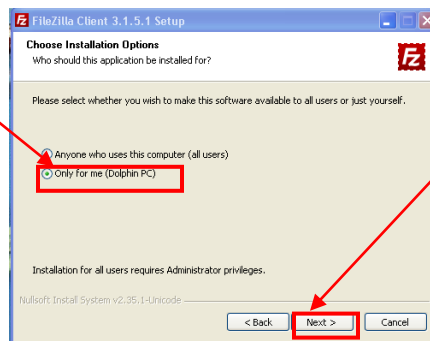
FileZilla Client 3.1.5.1 Setup

Choose Installation Options
Who should this application be installed for?

Please select whether you wish to make this software available to all users or just yourself.

Anyone who uses this computer (all users)
Only for me (Dolphin PC)

Installation for all users requires Administrator privileges.

Nullsoft Install System v2.35.1-Unicode

< Back
Next >
Cancel